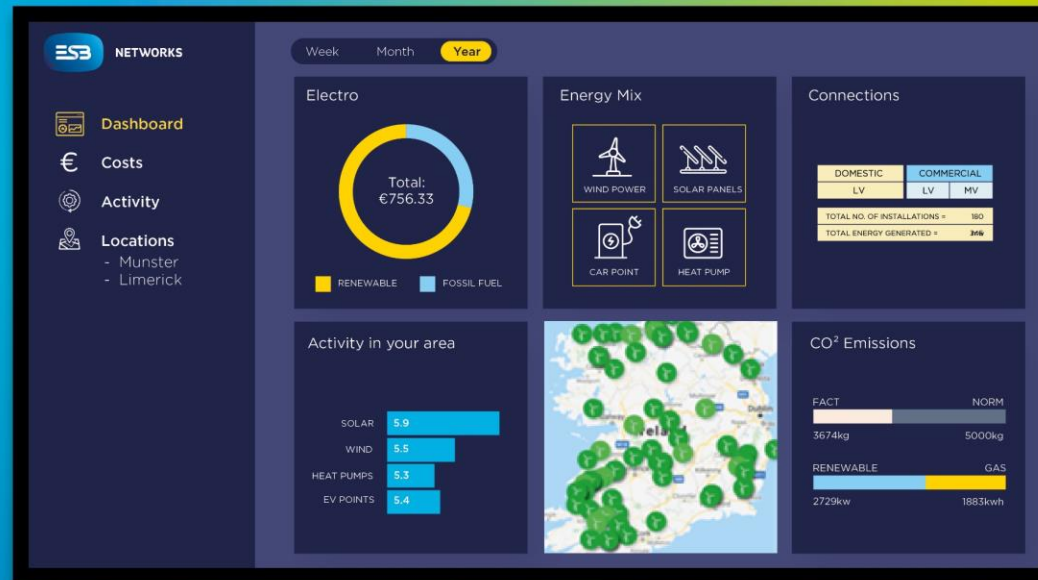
ESB NETWORKS

Dashboard
Costs
Activity
Locations
- Munster
- Limerick

Week Month Year

Electro

Total: €756.33

RENEWABLE FOSSIL FUEL

Energy Mix

WIND POWER
SOLAR PANELS
CAR POINT
HEAT PUMP

Connections

| DOMESTIC | COMMERCIAL | |
|---|---|---|
| LV | LV | MV |

TOTAL NO. OF INSTALLATIONS = 180
TOTAL ENERGY GENERATED = 346

Activity in your area

SOLAR 5.9
WIND 5.5
HEAT PUMPS 5.3
EV POINTS 5.4

Dublin
Ireland

CO² Emissions

FACT NORM
3674kg 5000kg

RENEWABLE GAS
2729kw 1883kwh